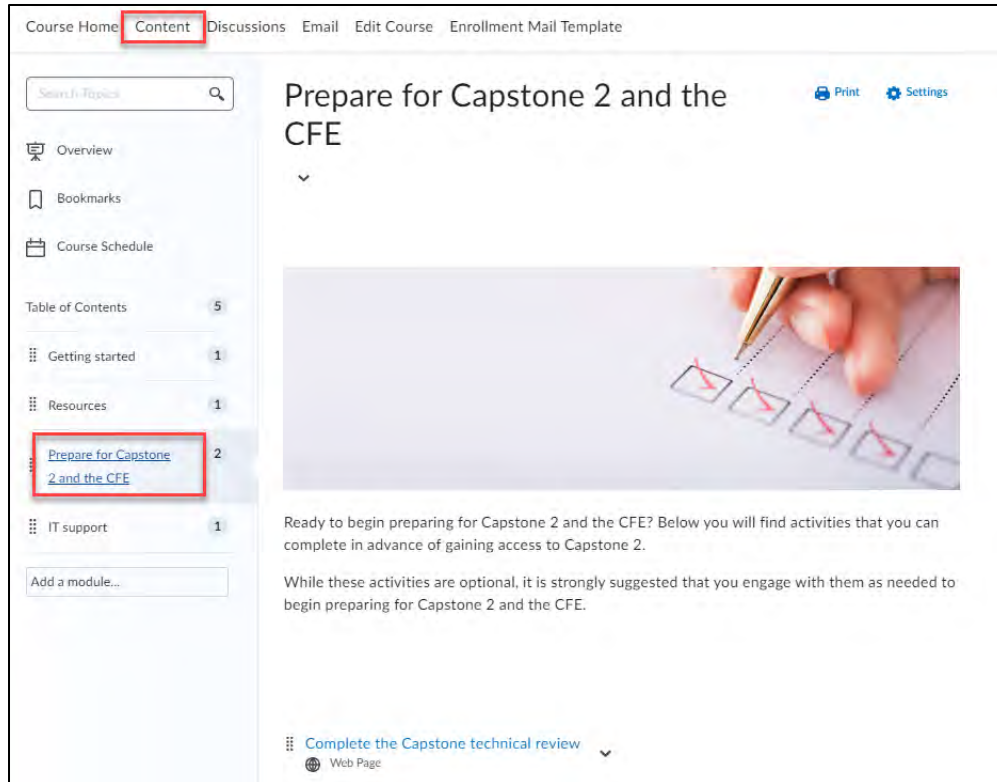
Course Home Content Discussions Email Edit Course Enrollment Mail Template

Search Topics

Overview

Bookmarks

Course Schedule

Table of Contents 5

Getting started 1

Resources 1

Prepare for Capstone 2 and the CFE 2

IT support 1

Add a module...

Prepare for Capstone 2 and the CFE

Print Settings

Ready to begin preparing for Capstone 2 and the CFE? Below you will find activities that you can complete in advance of gaining access to Capstone 2.

While these activities are optional, it is strongly suggested that you engage with them as needed to begin preparing for Capstone 2 and the CFE.

Complete the Capstone technical review
Web Page